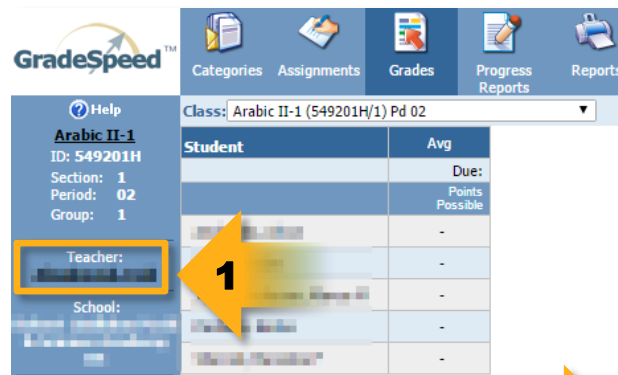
GradeSpeed™

Categories Assignments Grades Progress Reports Reports

Help

Arabic II-1
ID: 549201H
Section: 1
Period: 02
Group: 1

Teacher:
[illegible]

School:
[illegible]

Class: Arabic II-1 (549201H/1) Pd 02

| Student | Avg |
|---|---|
| | Due: |
| | Points Possible |
| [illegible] | - |
| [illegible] | - |
| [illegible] | - |
| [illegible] | - |
| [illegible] | - |

1